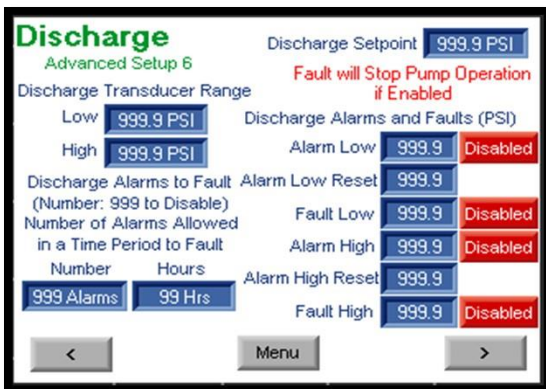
Discharge
Advanced Setup 6

Discharge Setpoint 999.9 PSI

Fault will Stop Pump Operation if Enabled

Discharge Transducer Range

Low 999.9 PSI

High 999.9 PSI

Discharge Alarms to Fault (Number: 999 to Disable) Number of Alarms Allowed in a Time Period to Fault

Number Hours

999 Alarms 99 Hrs

Discharge Alarms and Faults (PSI)

Alarm Low 999.9 Disabled

Alarm Low Reset 999.9

Fault Low 999.9 Disabled

Alarm High 999.9 Disabled

Alarm High Reset 999.9

Fault High 999.9 Disabled

<

Menu

>